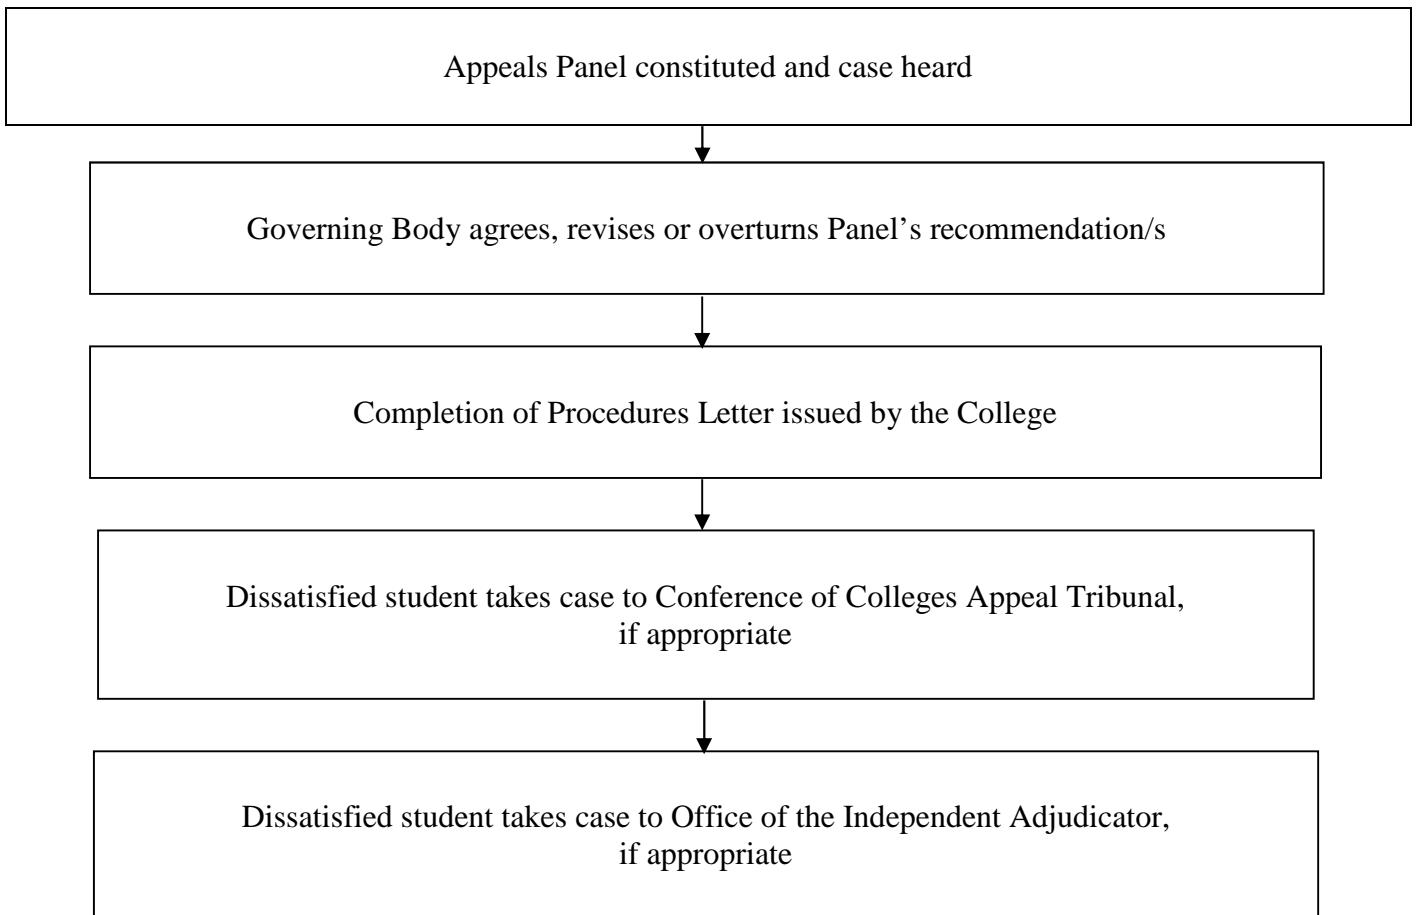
Appeals Panel constituted and case heard

Governing Body agrees, revises or overturns Panel’s recommendation/s

Completion of Procedures Letter issued by the College

Dissatisfied student takes case to Conference of Colleges Appeal Tribunal, if appropriate

Dissatisfied student takes case to Office of the Independent Adjudicator, if appropriate